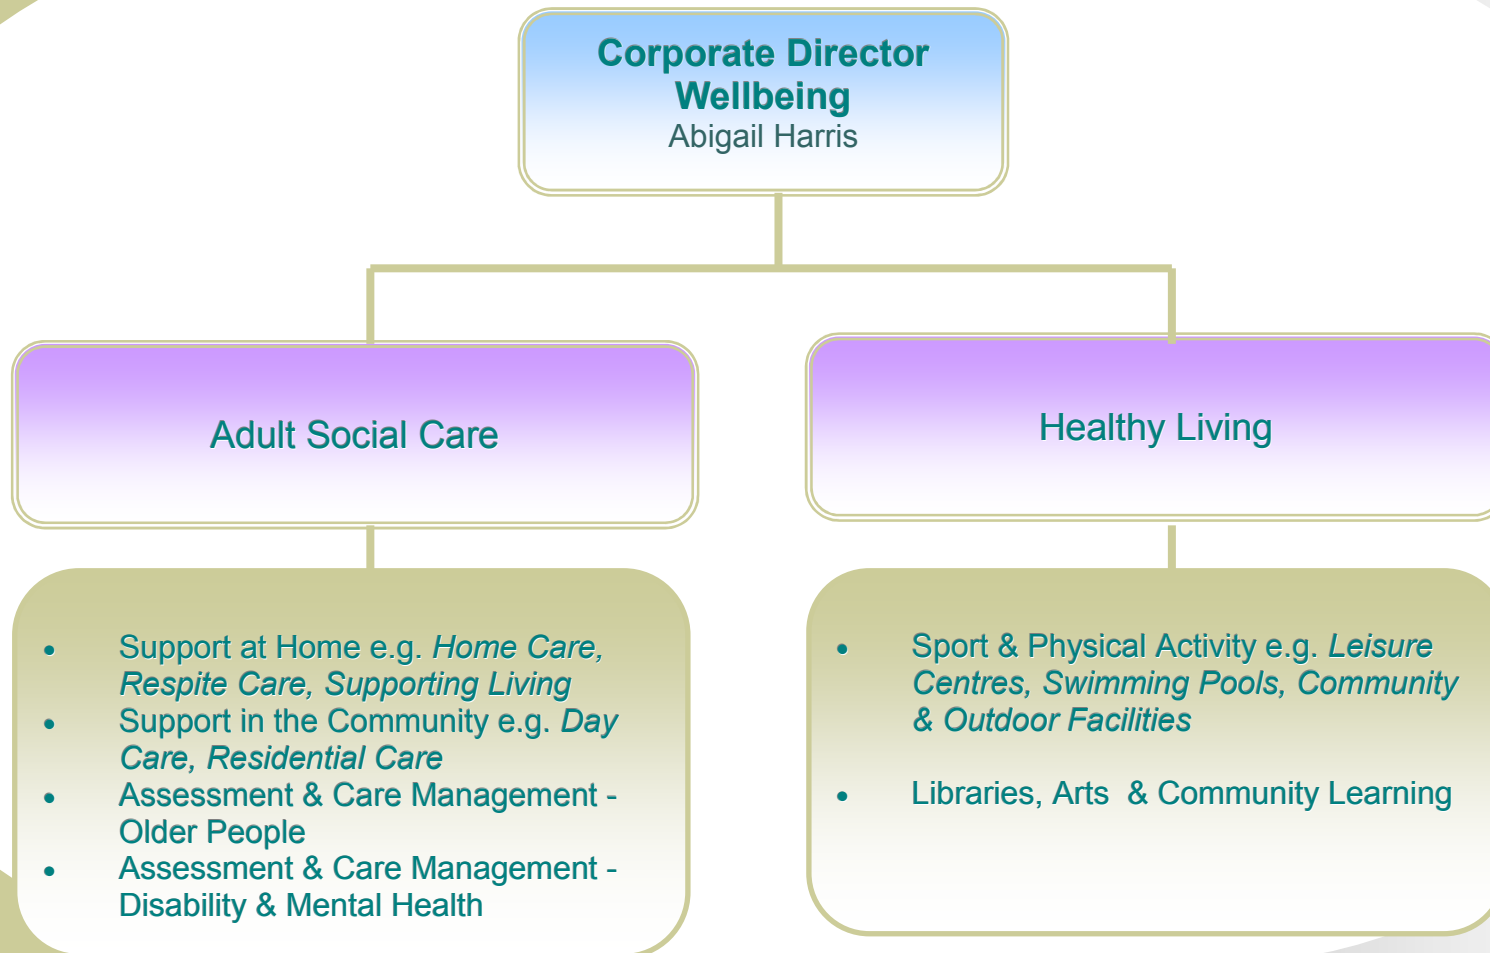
**Corporate Director Wellbeing**
Abigail Harris

Adult Social Care

Healthy Living

- Support at Home e.g. *Home Care, Respite Care, Supporting Living*
- Support in the Community e.g. *Day Care, Residential Care*
- Assessment & Care Management - Older People
- Assessment & Care Management - Disability & Mental Health

- Sport & Physical Activity e.g. *Leisure Centres, Swimming Pools, Community & Outdoor Facilities*
- Libraries, Arts & Community Learning